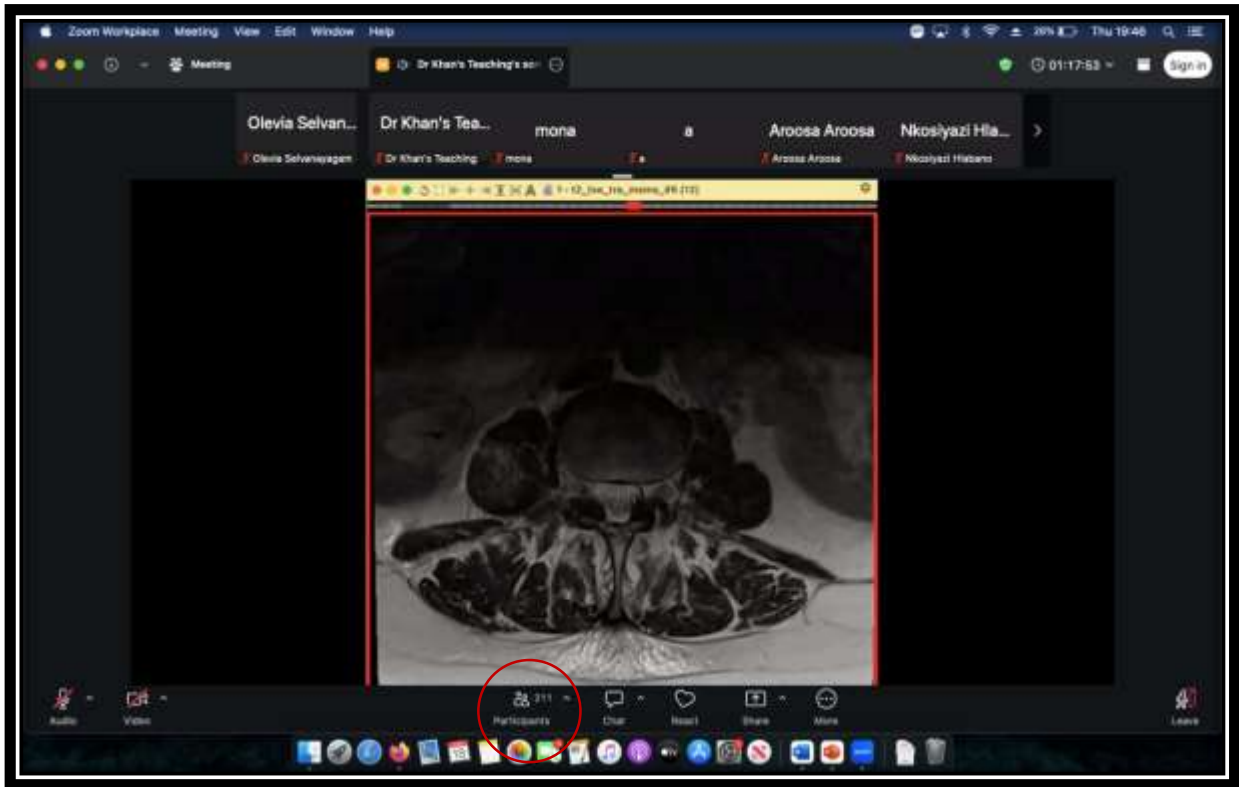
Zoom Workplace Meeting View Edit Window Help

Thu 19:46

Meeting

Dr Khan's Teaching's scr

01:17:53

Sign in

Olevia Selvan...

Olevia Selvanayagam

Dr Khan's Tea...

Dr Khan's Teaching

mona

mona

a

a

Aroosa Aroosa

Aroosa Aroosa

Nkosiyazi Hla...

Nkosiyazi Hlabano

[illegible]

Audio

Video

211

Participants

Chat

React

Share

More

Leave